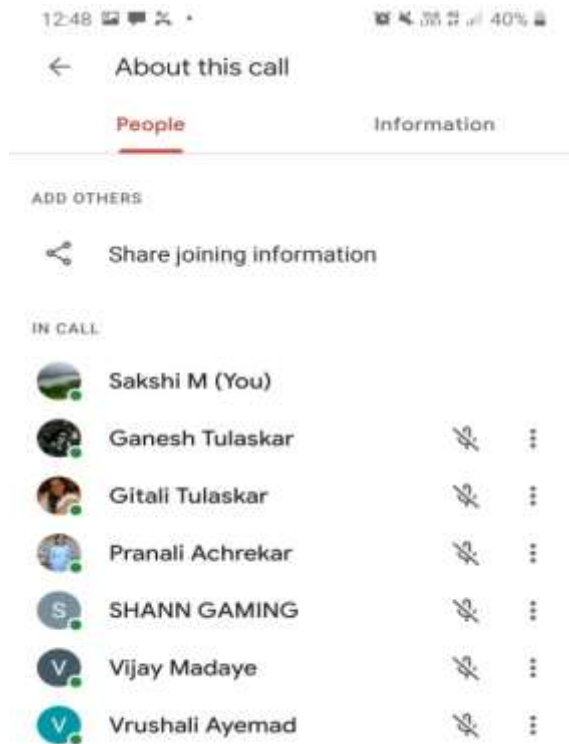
12:48 40%

About this call

People

Information

ADD OTHERS

Share joining information

IN CALL

Sakshi M (You)

Ganesh Tulaskar

Gitali Tulaskar

Pranali Achrekar

S SHANN GAMING

V Vijay Madaye

V Vrushali Ayemad